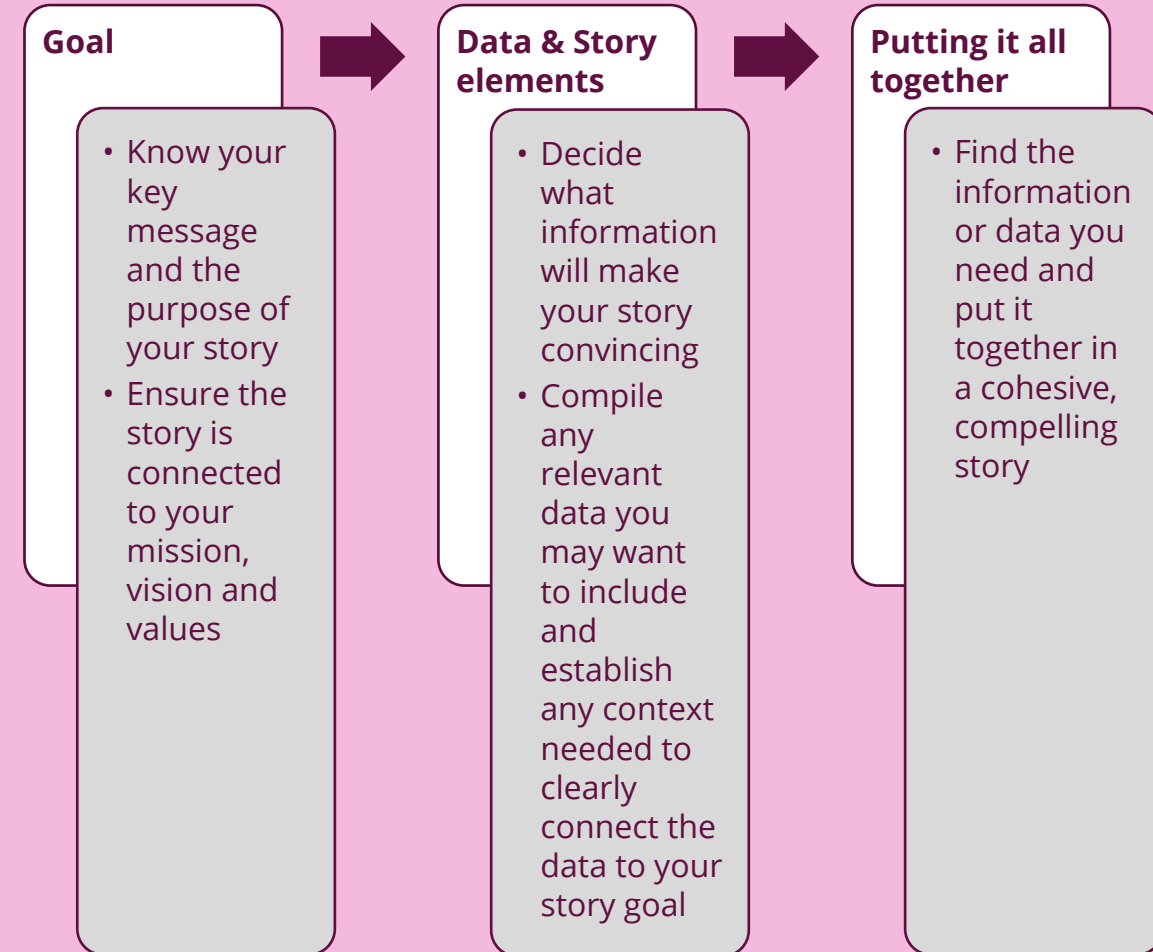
Goal

• Know your key message and the purpose of your story
• Ensure the story is connected to your mission, vision and values

Data & Story elements

• Decide what information will make your story convincing
• Compile any relevant data you may want to include and establish any context needed to clearly connect the data to your story goal

Putting it all together

• Find the information or data you need and put it together in a cohesive, compelling story